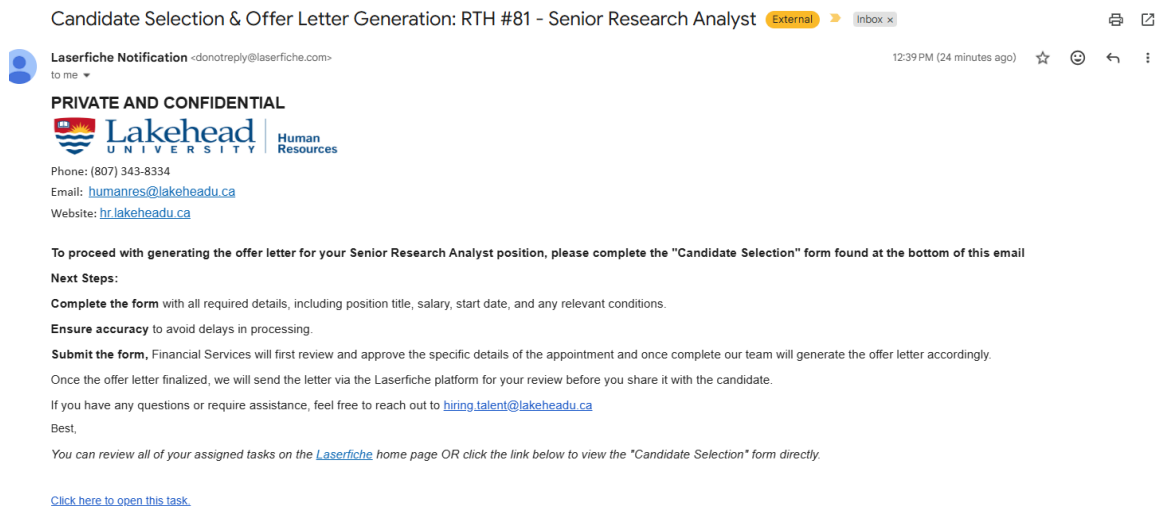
Candidate Selection & Offer Letter Generation: RTH #81 - Senior Research Analyst External Inbox ×

Laserfiche Notification <donotreply@laserfiche.com>
to me

12:39 PM (24 minutes ago)

PRIVATE AND CONFIDENTIAL

Lakehead UNIVERSITY Human Resources

Phone: (807) 343-8334
Email: humanres@lakeheadu.ca
Website: hr.lakeheadu.ca

To proceed with generating the offer letter for your Senior Research Analyst position, please complete the "Candidate Selection" form found at the bottom of this email

Next Steps:

Complete the form with all required details, including position title, salary, start date, and any relevant conditions.

Ensure accuracy to avoid delays in processing.

Submit the form, Financial Services will first review and approve the specific details of the appointment and once complete our team will generate the offer letter accordingly.

Once the offer letter finalized, we will send the letter via the Laserfiche platform for your review before you share it with the candidate.

If you have any questions or require assistance, feel free to reach out to hiring.talent@lakeheadu.ca

Best,

You can review all of your assigned tasks on the Laserfiche home page OR click the link below to view the "Candidate Selection" form directly.

Click here to open this task.